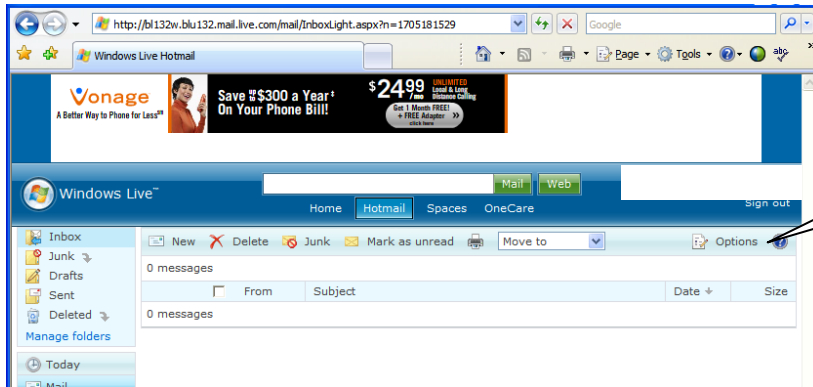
http://bl132w.blu132.mail.live.com/mail/InboxLight.aspx?n=1705181529

Google

Windows Live Hotmail

Page Tools

Vonage
A Better Way to Phone for Less

Save up to $300 a Year* On Your Phone Bill!

$24.99/mo UNLIMITED Local & Long Distance Calling

Get 1 Month FREE! + FREE Adapter click here

Windows Live™

Mail Web

Home Hotmail Spaces OneCare

Sign out

Inbox
Junk
Drafts
Sent
Deleted
Manage folders

Today
Mail

New Delete Junk Mark as unread Move to Options

0 messages

| | From | Subject | Date | Size |
|---|---|---|---|---|

0 messages